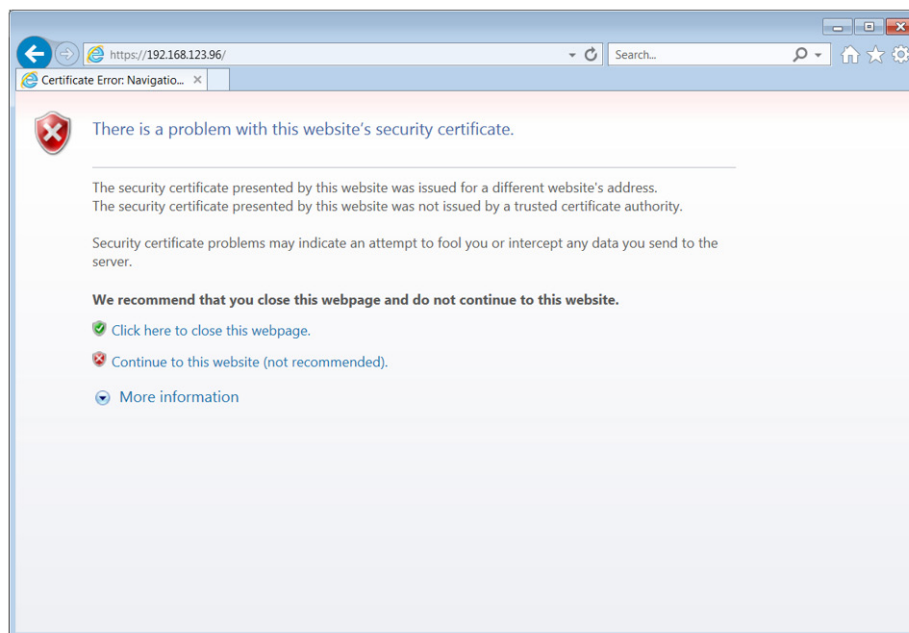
https://192.168.123.96/

Search...

Certificate Error: Navigatio...

There is a problem with this website's security certificate.

The security certificate presented by this website was issued for a different website's address.
The security certificate presented by this website was not issued by a trusted certificate authority.

Security certificate problems may indicate an attempt to fool you or intercept any data you send to the server.

**We recommend that you close this webpage and do not continue to this website.**

Click here to close this webpage.

Continue to this website (not recommended).

More information